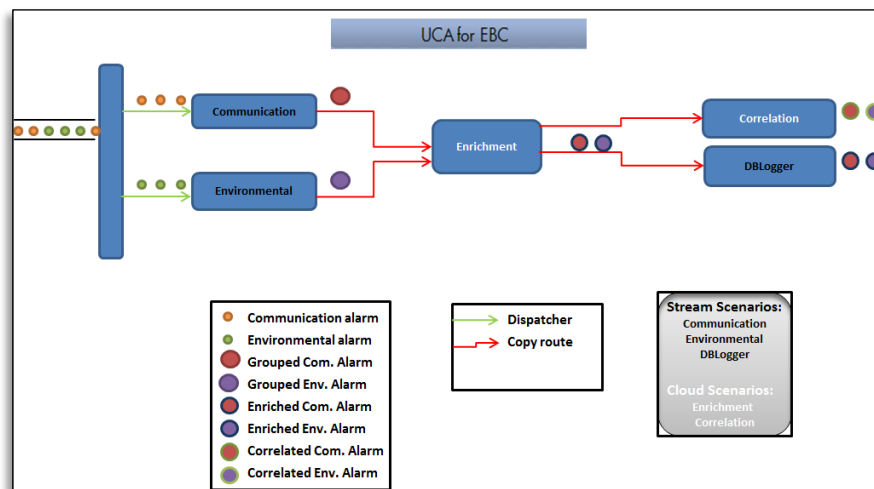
UCA for EBC

Communication

Environmental

Enrichment

Correlation

DBLogger

Communication alarm
Environmental alarm
Grouped Com. Alarm
Grouped Env. Alarm
Enriched Com. Alarm
Enriched Env. Alarm
Correlated Com. Alarm
Correlated Env. Alarm

Dispatcher
Copy route

Stream Scenarios:
Communication
Environmental
DBLogger

Cloud Scenarios:
Enrichment
Correlation